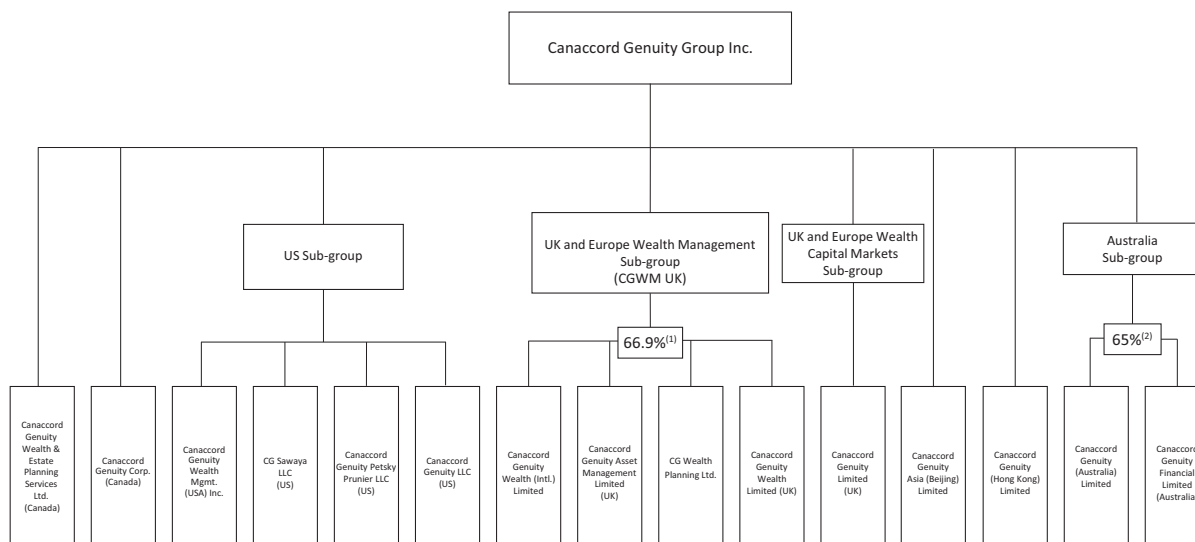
Canaccord Genuity Group Inc.

US Sub-group

UK and Europe Wealth Management Sub-group (CGWM UK)

UK and Europe Wealth Capital Markets Sub-group

Australia Sub-group

66.9%$^{(1)}$

65%$^{(2)}$

Canaccord Genuity Wealth & Estate Planning Services Ltd. (Canada)

Canaccord Genuity Corp. (Canada)

Canaccord Genuity Wealth Mgmt. (USA) Inc.

CG Sawaya LLC (US)

Canaccord Genuity Petsky Prunier LLC (US)

Canaccord Genuity LLC (US)

Canaccord Genuity Wealth (Intl.) Limited

Canaccord Genuity Asset Management Limited (UK)

CG Wealth Planning Ltd.

Canaccord Genuity Wealth Limited (UK)

Canaccord Genuity Limited (UK)

Canaccord Genuity Asia (Beijing) Limited

Canaccord Genuity (Hong Kong) Limited

Canaccord Genuity (Australia) Limited

Canaccord Genuity Financial Limited (Australia)